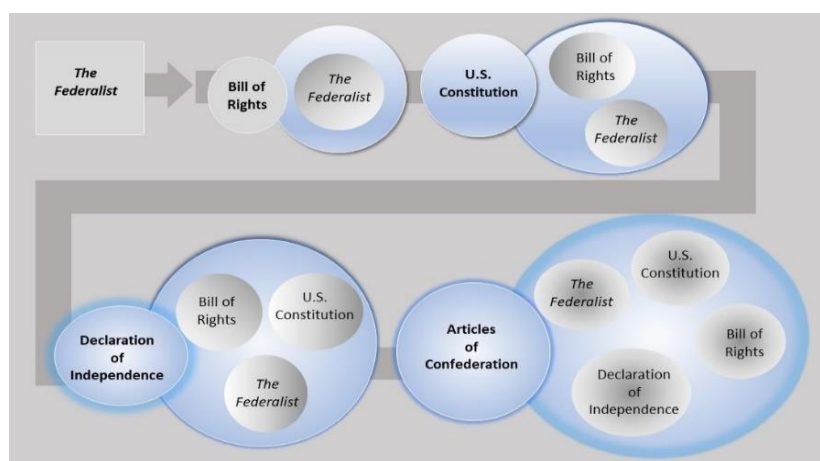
The Federalist

Bill of Rights

The Federalist

U.S. Constitution

Bill of Rights

The Federalist

Declaration of Independence

Bill of Rights

U.S. Constitution

The Federalist

Articles of Confederation

The Federalist

U.S. Constitution

Bill of Rights

Declaration of Independence